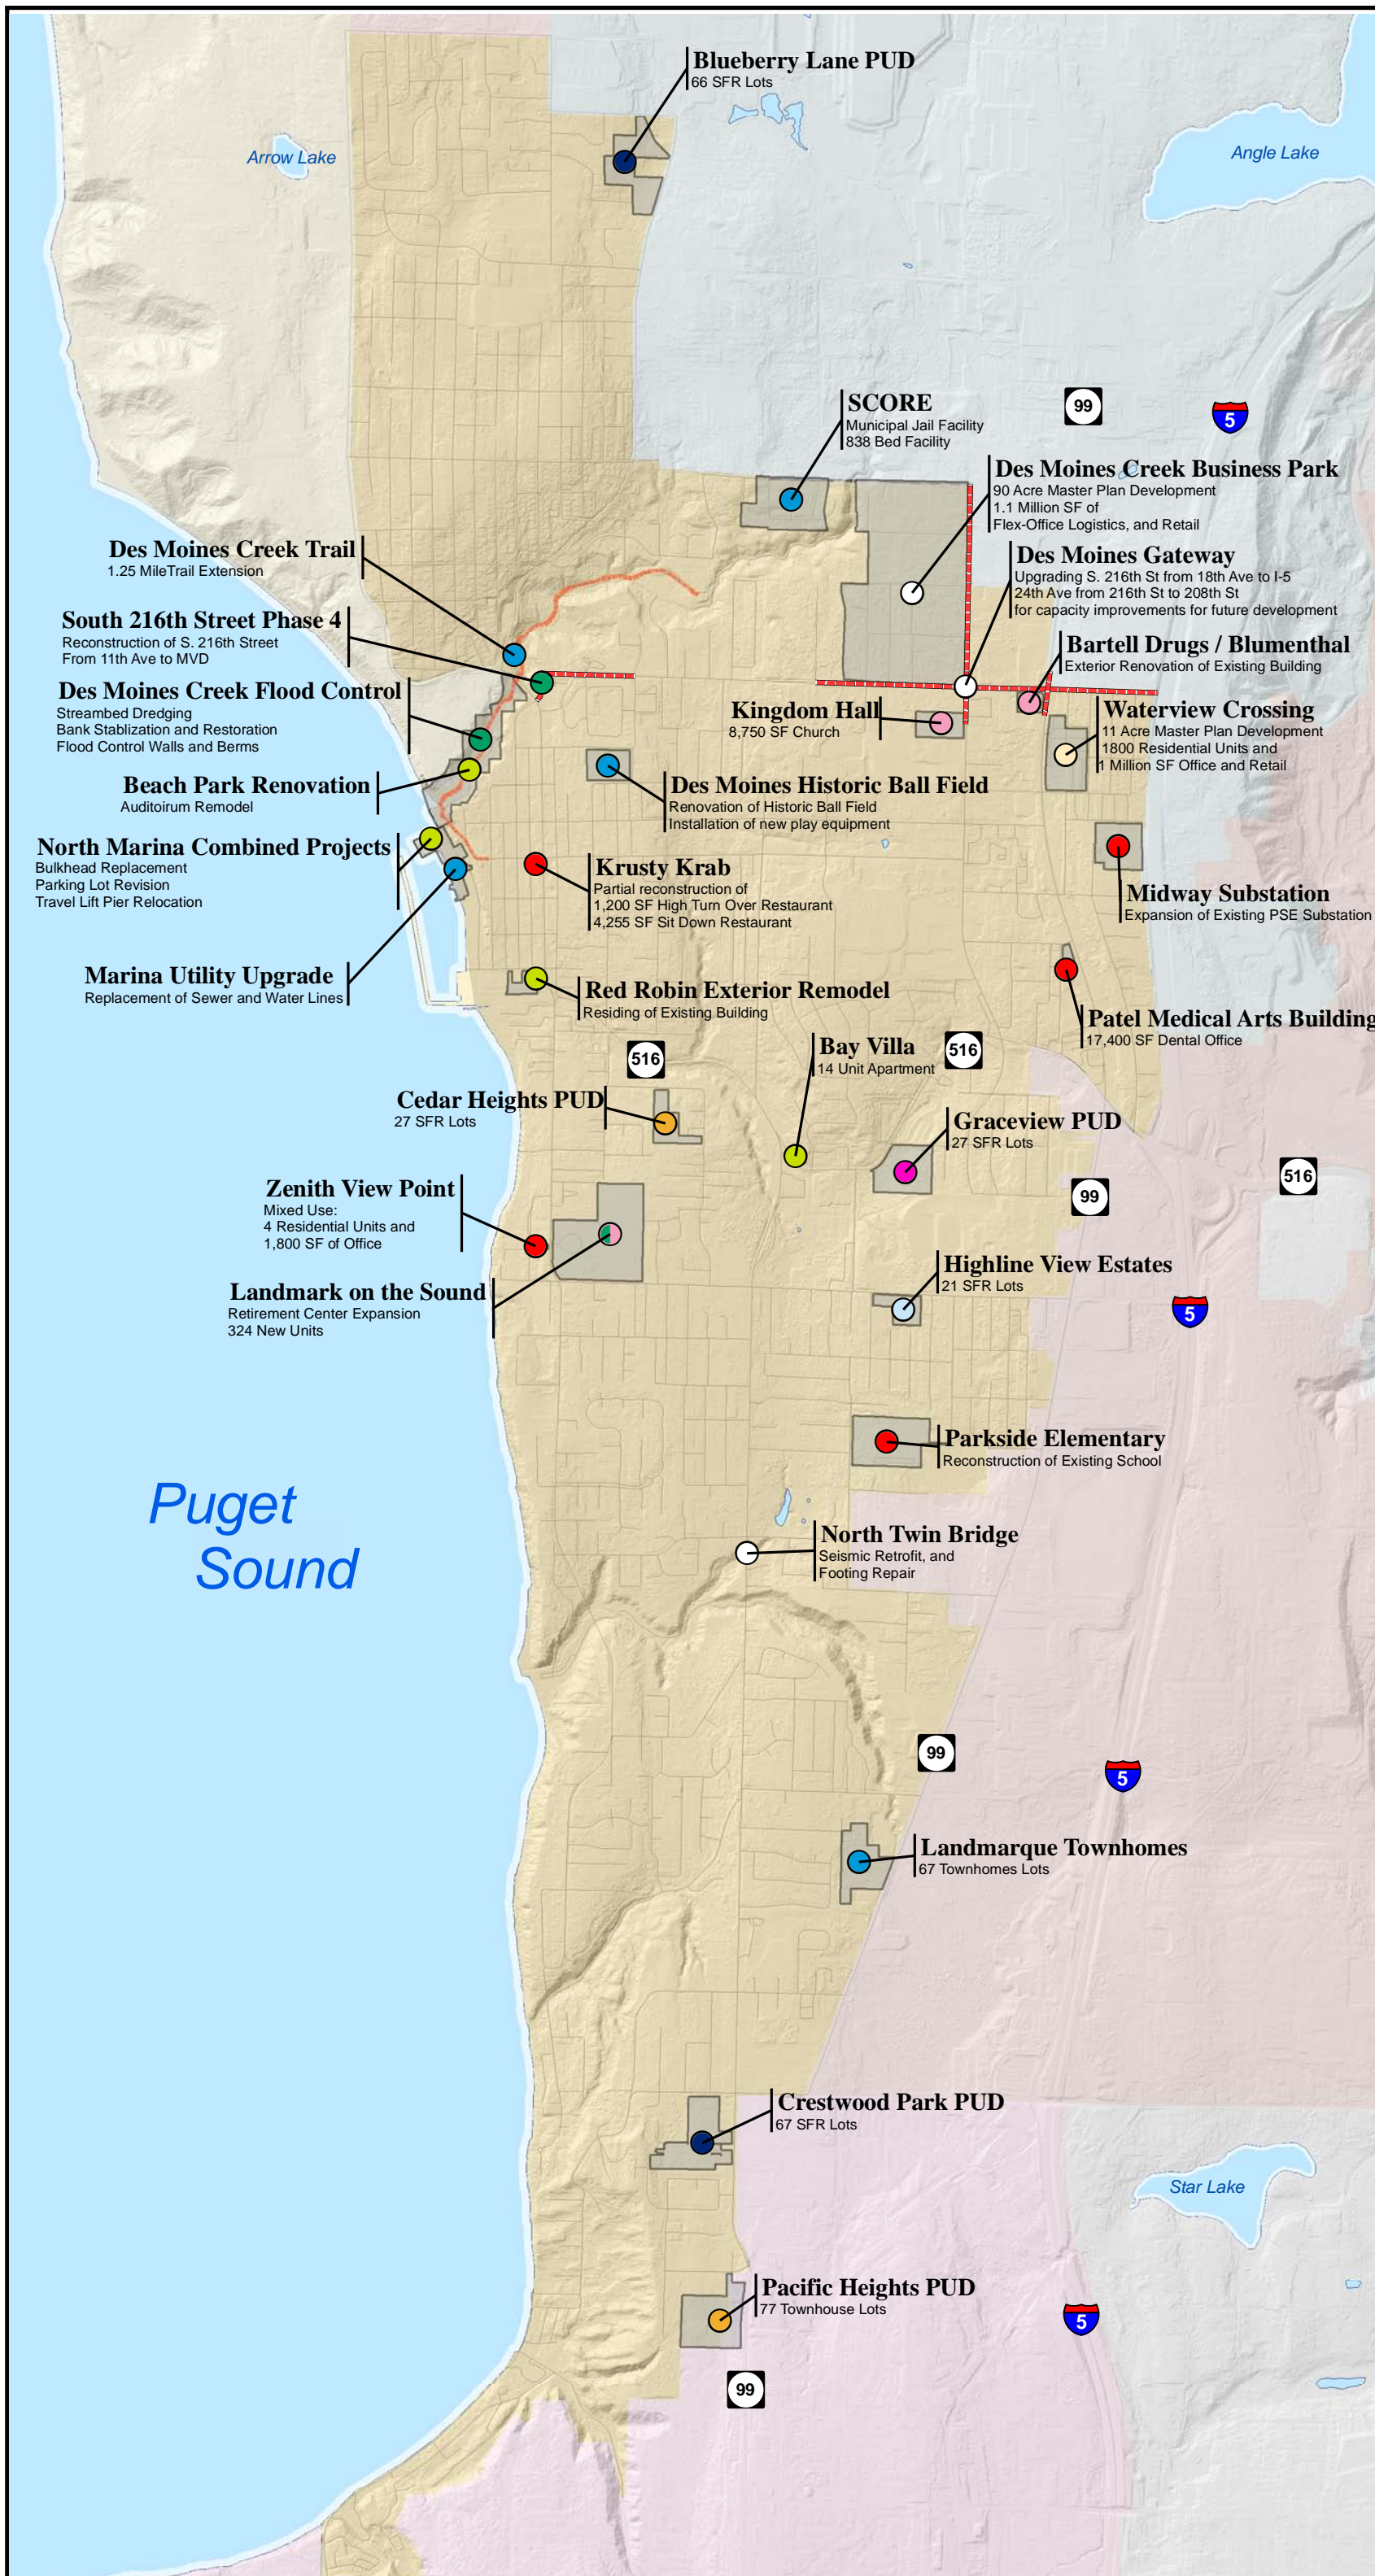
Blueberry Lane PUD
66 SFR Lots

Arrow Lake

Angle Lake

SCORE
Municipal Jail Facility
838 Bed Facility

99

5

Des Moines Creek Business Park
90 Acre Master Plan Development
1.1 Million SF of
Flex-Office Logistics, and Retail

Des Moines Creek Trail
1.25 MileTrail Extension

Des Moines Gateway
Upgrading S. 216th St from 18th Ave to I-5
24th Ave from 216th St to 208th St
for capacity improvements for future development

South 216th Street Phase 4
Reconstruction of S. 216th Street
From 11th Ave to MVD

Bartell Drugs / Blumenthal
Exterior Renovation of Existing Building

Des Moines Creek Flood Control
Streambed Dredging
Bank Stablization and Restoration
Flood Control Walls and Berms

Kingdom Hall
8,750 SF Church

Waterview Crossing
11 Acre Master Plan Development
1800 Residential Units and
1 Million SF Office and Retail

Beach Park Renovation
Auditoirum Remodel

Des Moines Historic Ball Field
Renovation of Historic Ball Field
Installation of new play equipment

North Marina Combined Projects
Bulkhead Replacement
Parking Lot Revision
Travel Lift Pier Relocation

Krusty Krab
Partial reconstruction of
1,200 SF High Turn Over Restaurant
4,255 SF Sit Down Restaurant

Midway Substation
Expansion of Existing PSE Substation

Marina Utility Upgrade
Replacement of Sewer and Water Lines

Red Robin Exterior Remodel
Residing of Existing Building

Patel Medical Arts Building
17,400 SF Dental Office

516

Bay Villa
14 Unit Apartment

516

Cedar Heights PUD
27 SFR Lots

Graceview PUD
27 SFR Lots

516

99

Zenith View Point
Mixed Use:
4 Residential Units and
1,800 SF of Office

Landmark on the Sound
Retirement Center Expansion
324 New Units

Highline View Estates
21 SFR Lots

5

Parkside Elementary
Reconstruction of Existing School

Puget
Sound

North Twin Bridge
Seismic Retrofit, and
Footing Repair

99

5

Landmarque Townhomes
67 Townhomes Lots

Crestwood Park PUD
67 SFR Lots

Star Lake

Pacific Heights PUD
77 Townhouse Lots

5

99